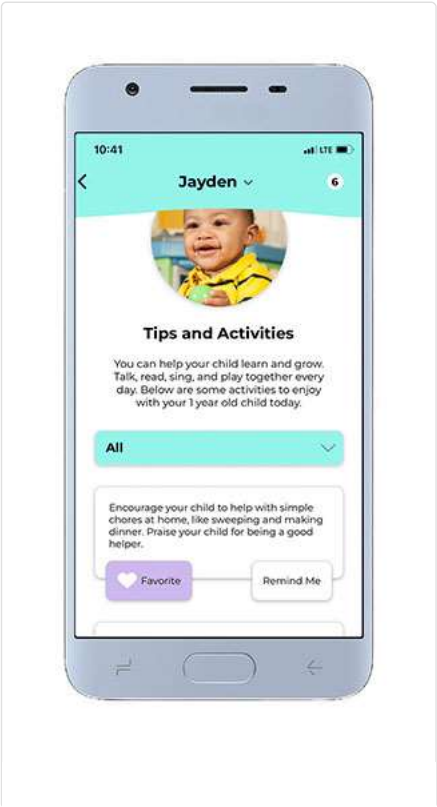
10:41

LTE

Jayden

6

Tips and Activities

You can help your child learn and grow. Talk, read, sing, and play together every day. Below are some activities to enjoy with your 1 year old child today.

All

Encourage your child to help with simple chores at home, like sweeping and making dinner. Praise your child for being a good helper.

Favorite

Remind Me